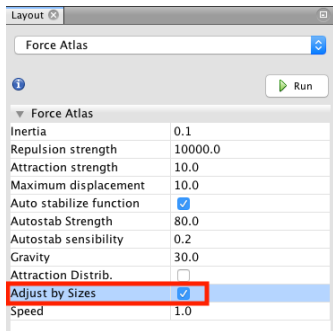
Layout

Force Atlas

Run

Force Atlas

| | |
|---|---|
| Inertia | 0.1 |
| Repulsion strength | 10000.0 |
| Attraction strength | 10.0 |
| Maximum displacement | 10.0 |
| Auto stabilize function | ☑ |
| Autostab Strength | 80.0 |
| Autostab sensibility | 0.2 |
| Gravity | 30.0 |
| Attraction Distrib. | ☐ |
| Adjust by Sizes | ☑ |
| Speed | 1.0 |